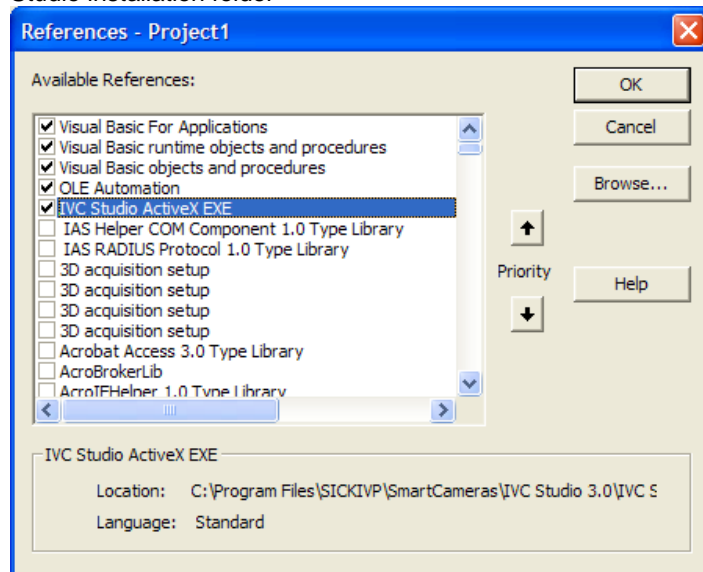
Studio installation folder

References - Project1

Available References:

☑ Visual Basic For Applications
☑ Visual Basic runtime objects and procedures
☑ Visual Basic objects and procedures
☑ OLE Automation
☑ IVC Studio ActiveX EXE
☐ IAS Helper COM Component 1.0 Type Library
☐ IAS RADIUS Protocol 1.0 Type Library
☐ 3D acquisition setup
☐ 3D acquisition setup
☐ 3D acquisition setup
☐ 3D acquisition setup
☐ Acrobat Access 3.0 Type Library
☐ AcroBrokerLib
☐ AcroIEHelper 1.0 Type Library

OK

Cancel

Browse...

Priority

Help

IVC Studio ActiveX EXE

Location: C:\Program Files\SICKIVP\SmartCameras\IVC Studio 3.0\IVC S

Language: Standard